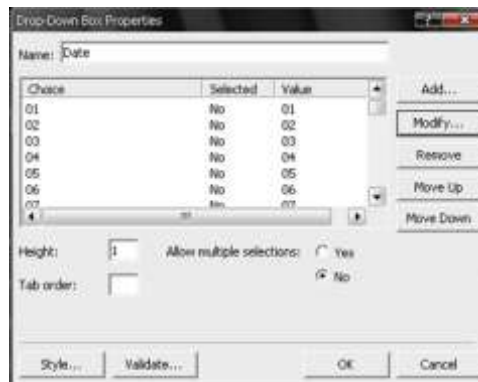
Drop-Down Box Properties

Name: Date

| Choice | Selected | Value |
|---|---|---|
| 01 | No | 01 |
| 02 | No | 02 |
| 03 | No | 03 |
| 04 | No | 04 |
| 05 | No | 05 |
| 06 | No | 06 |
| 07 | No | 07 |

Add...
Modify...
Remove
Move Up
Move Down

Height: 1
Allow multiple selections: Yes No
Tab order:

Style... Validate... OK Cancel